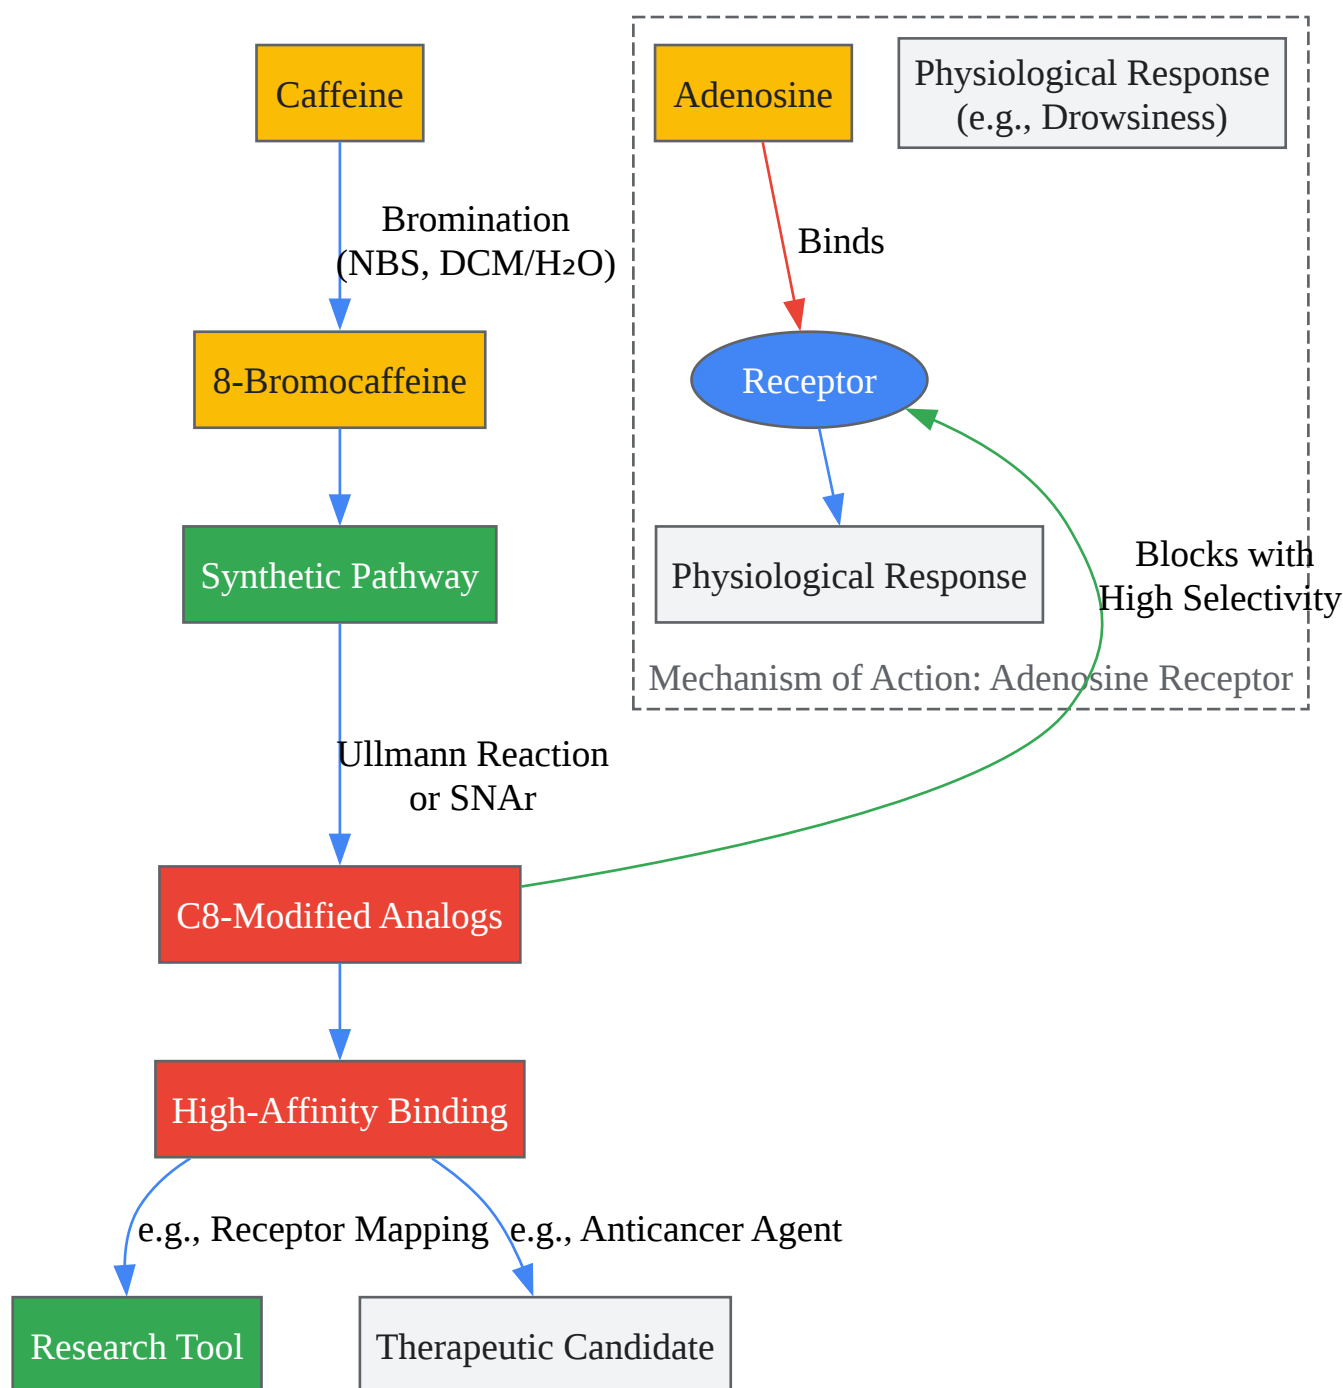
Caffeine

Bromination
(NBS, DCM/H₂O)

8-Bromocaffeine

Synthetic Pathway

Ullmann Reaction
or SNAr

C8-Modified Analogs

High-Affinity Binding

e.g., Receptor Mapping

e.g., Anticancer Agent

Research Tool

Therapeutic Candidate

Adenosine

Physiological Response
(e.g., Drowsiness)

Binds

Receptor

Physiological Response

Blocks with
High Selectivity

Mechanism of Action: Adenosine Receptor